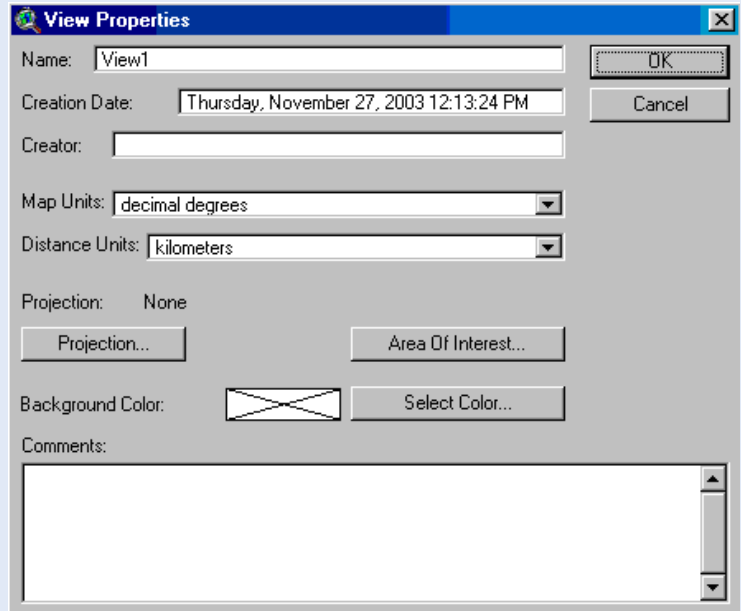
View Properties

Name: View1

OK

Creation Date: Thursday, November 27, 2003 12:13:24 PM

Cancel

Creator:

Map Units: decimal degrees

Distance Units: kilometers

Projection: None

Projection...

Area Of Interest...

Background Color:

Select Color...

Comments: